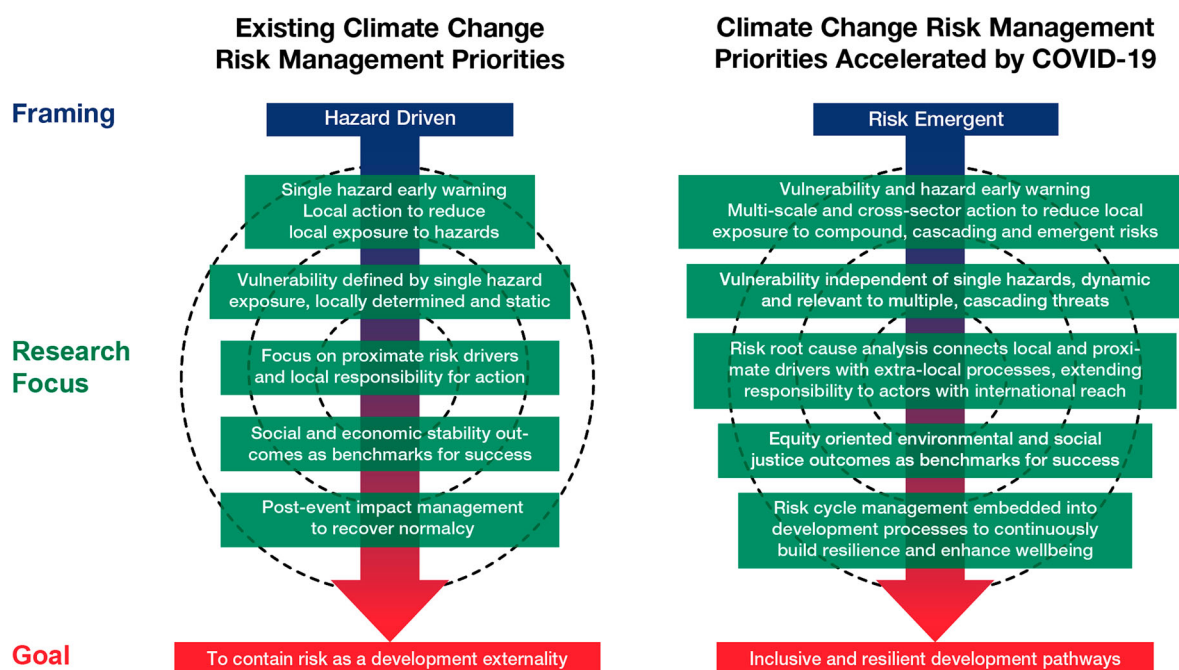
Existing Climate Change Risk Management Priorities

Climate Change Risk Management Priorities Accelerated by COVID-19

Framing

Hazard Driven

Single hazard early warning
Local action to reduce local exposure to hazards

Vulnerability defined by single hazard exposure, locally determined and static

Research Focus

Focus on proximate risk drivers and local responsibility for action

Social and economic stability outcomes as benchmarks for success

Post-event impact management to recover normalcy

Goal

To contain risk as a development externality

Risk Emergent

Vulnerability and hazard early warning
Multi-scale and cross-sector action to reduce local exposure to compound, cascading and emergent risks

Vulnerability independent of single hazards, dynamic and relevant to multiple, cascading threats

Risk root cause analysis connects local and proximate drivers with extra-local processes, extending responsibility to actors with international reach

Equity oriented environmental and social justice outcomes as benchmarks for success

Risk cycle management embedded into development processes to continuously build resilience and enhance wellbeing

Inclusive and resilient development pathways